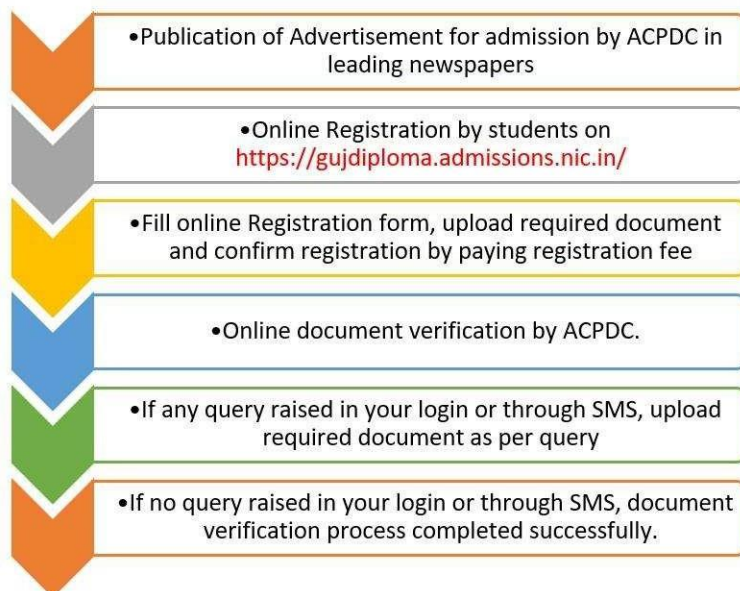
•Publication of Advertisement for admission by ACPDC in leading newspapers

•Online Registration by students on https://gujdiploma.admissions.nic.in/

•Fill online Registration form, upload required document and confirm registration by paying registration fee

•Online document verification by ACPDC.

•If any query raised in your login or through SMS, upload required document as per query

•If no query raised in your login or through SMS, document verification process completed successfully.